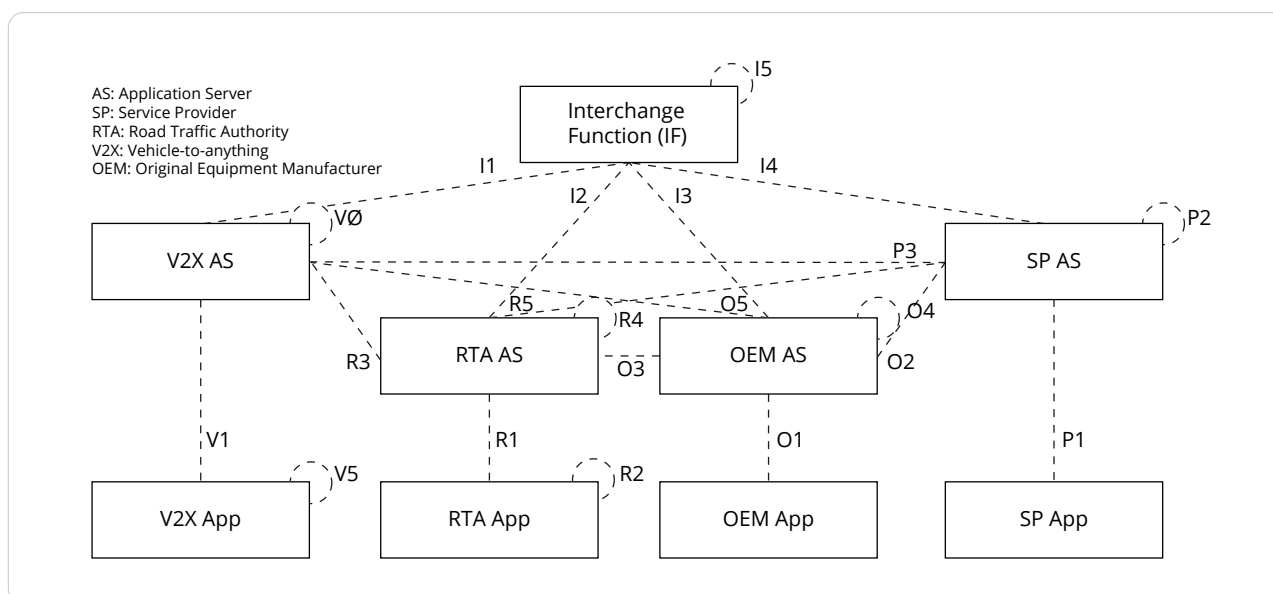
AS: Application Server
SP: Service Provider
RTA: Road Traffic Authority
V2X: Vehicle-to-anything
OEM: Original Equipment Manufacturer

Interchange Function (IF)

I5

I1

I2

I3

I4

V2X AS

VØ

SP AS

P2

P3

R5

O5

R4

O4

RTA AS

OEM AS

R3

O3

O2

V1

R1

O1

P1

V5

R2

V2X App

RTA App

OEM App

SP App